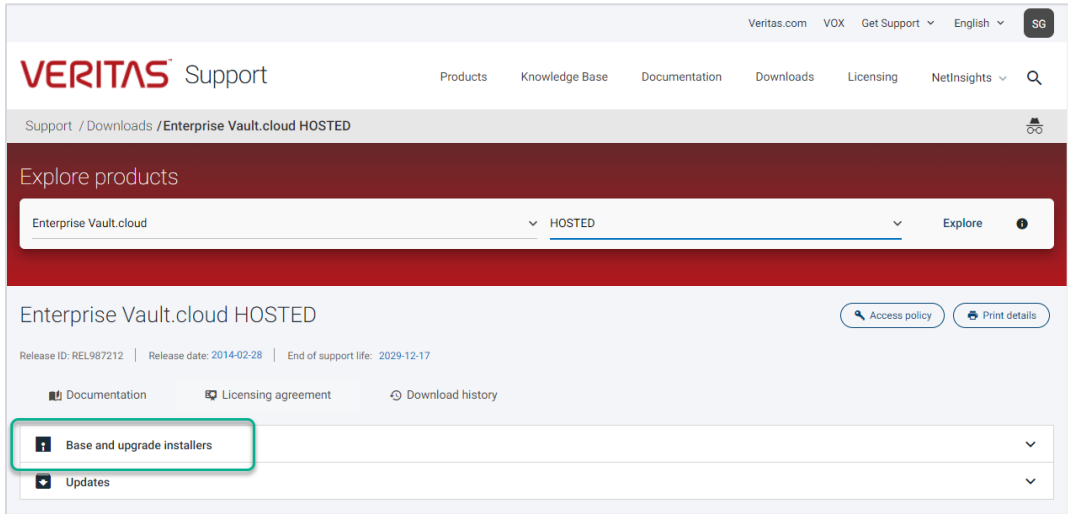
Veritas.com VOX Get Support English SG

VERITAS Support

Products Knowledge Base Documentation Downloads Licensing NetInsights

Support / Downloads / Enterprise Vault.cloud HOSTED

Explore products

Enterprise Vault.cloud HOSTED Explore

Enterprise Vault.cloud HOSTED

Access policy Print details

Release ID: REL987212 | Release date: 2014-02-28 | End of support life: 2029-12-17

Documentation Licensing agreement Download history

Base and upgrade installers

Updates